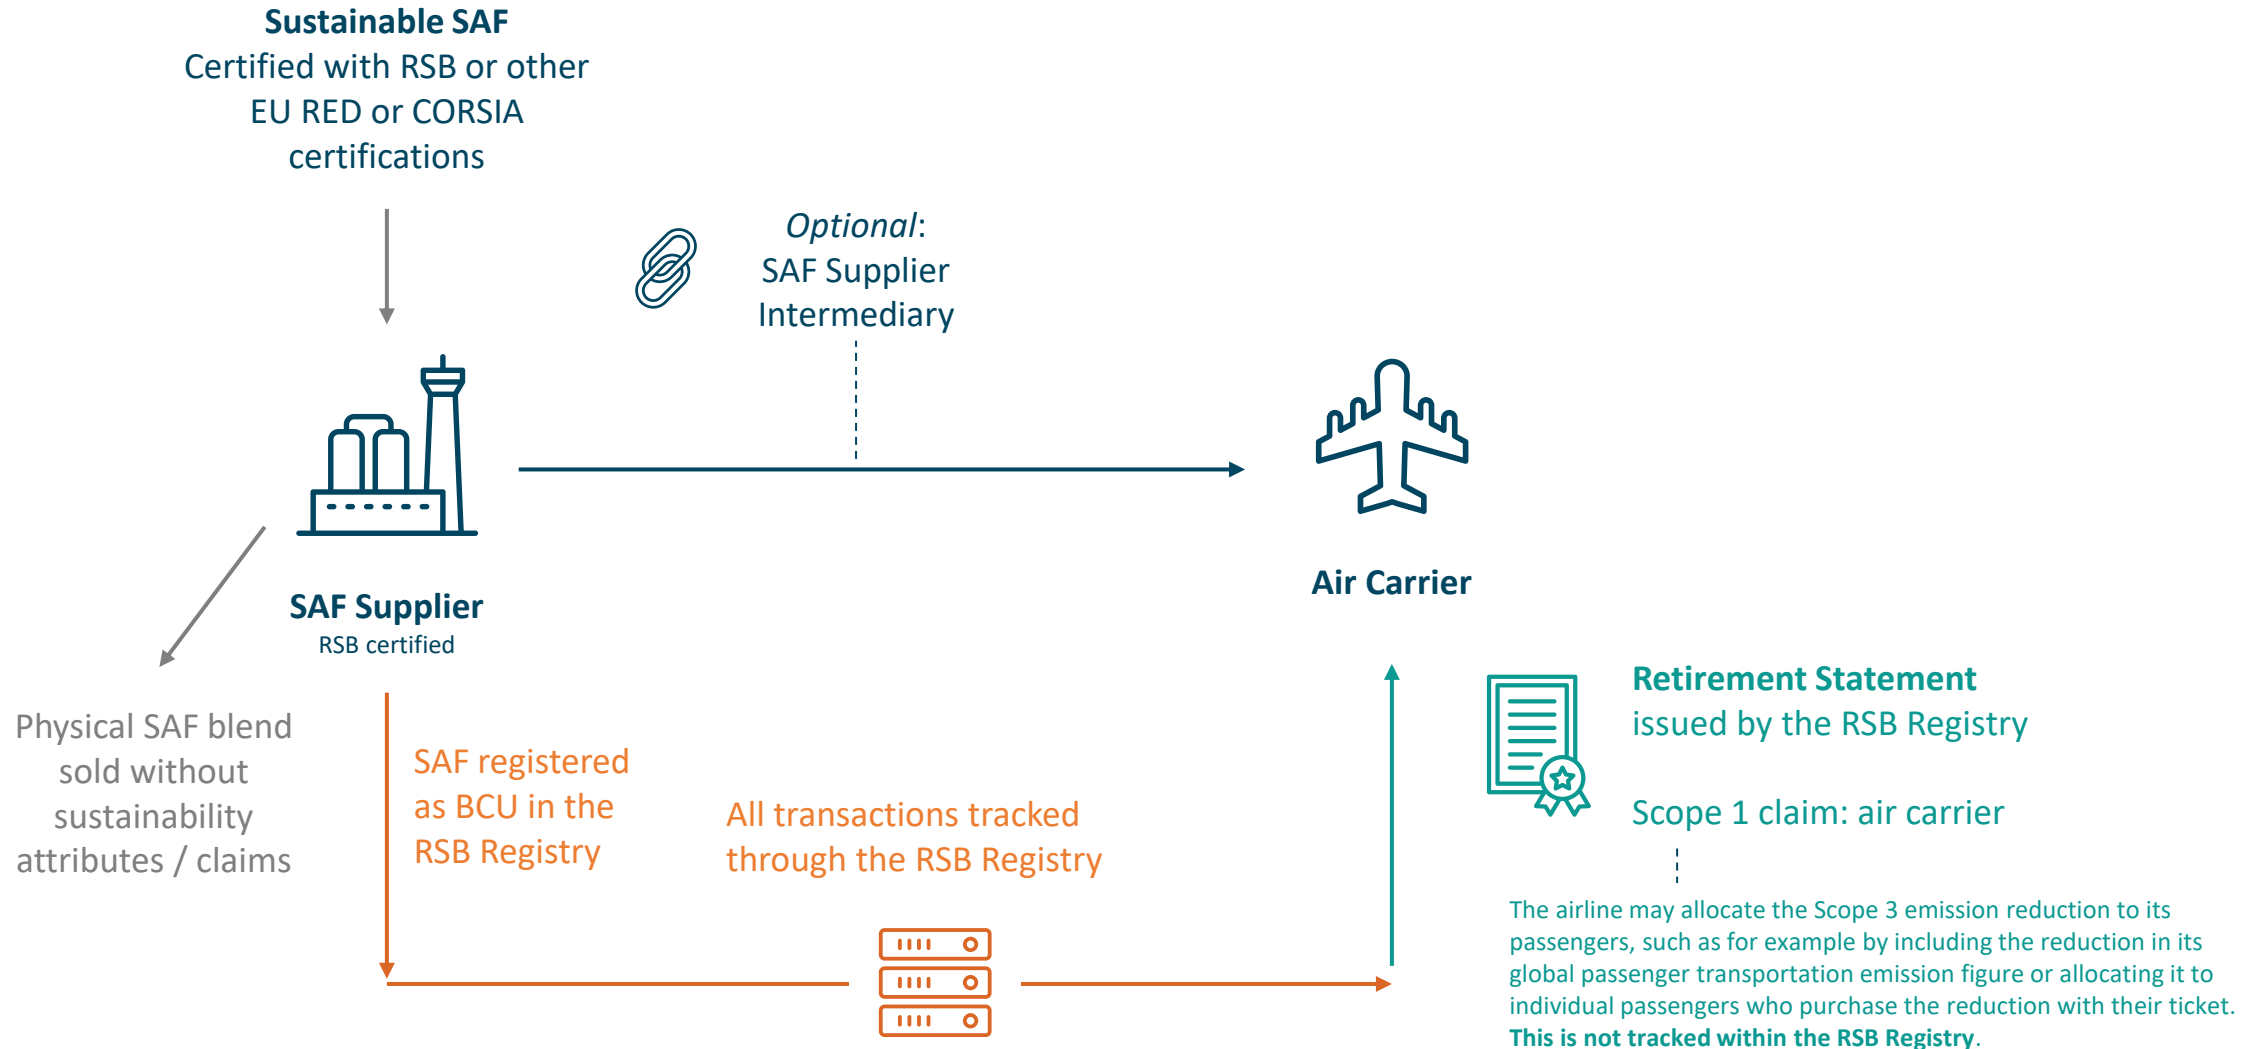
**Sustainable SAF**
Certified with RSB or other EU RED or CORSIA certifications

*Optional*:
SAF Supplier Intermediary

**SAF Supplier**
RSB certified

**Air Carrier**

Physical SAF blend sold without sustainability attributes / claims

SAF registered as BCU in the RSB Registry

All transactions tracked through the RSB Registry

**Retirement Statement**
issued by the RSB Registry

Scope 1 claim: air carrier

The airline may allocate the Scope 3 emission reduction to its passengers, such as for example by including the reduction in its global passenger transportation emission figure or allocating it to individual passengers who purchase the reduction with their ticket. **This is not tracked within the RSB Registry**.